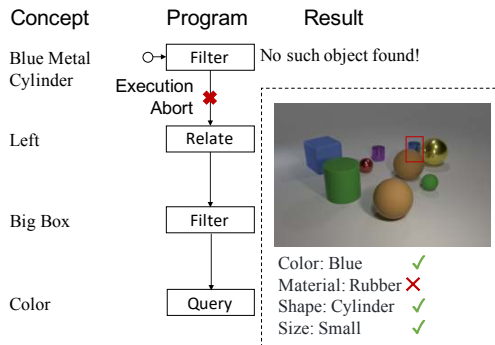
Concept Program Result

Blue Metal Cylinder

Filter

No such object found!

Execution Abort

Left

Relate

Big Box

Filter

Color

Query

Color: Blue ✓
Material: Rubber ✗
Shape: Cylinder ✓
Size: Small ✓